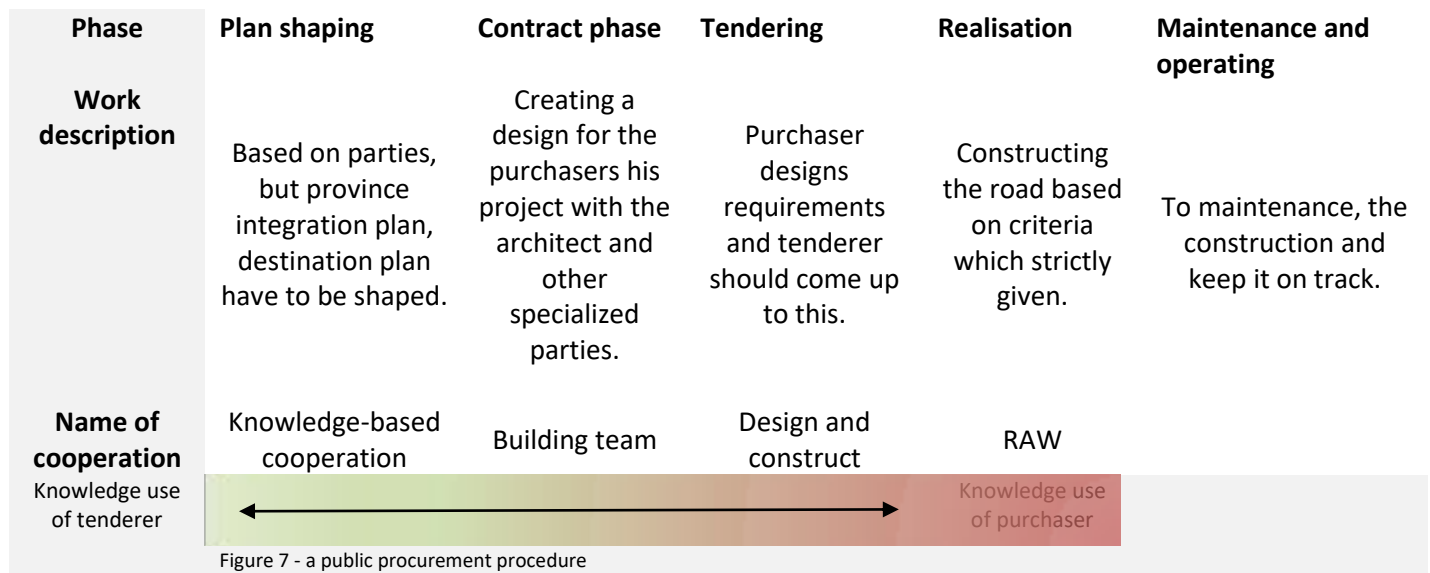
| Phase | Plan shaping | Contract phase | Tendering | Realisation | Maintenance and operating |
|---|---|---|---|---|---|
| Work description | Based on parties, but province integration plan, destination plan have to be shaped. | Creating a design for the purchasers his project with the architect and other specialized parties. | Purchaser designs requirements and tenderer should come up to this. | Constructing the road based on criteria which strictly given. | To maintenance, the construction and keep it on track. |
| Name of cooperation | Knowledge-based cooperation | Building team | Design and construct | RAW | |

Knowledge use of tenderer

Knowledge use of purchaser

Figure 7 - a public procurement procedure